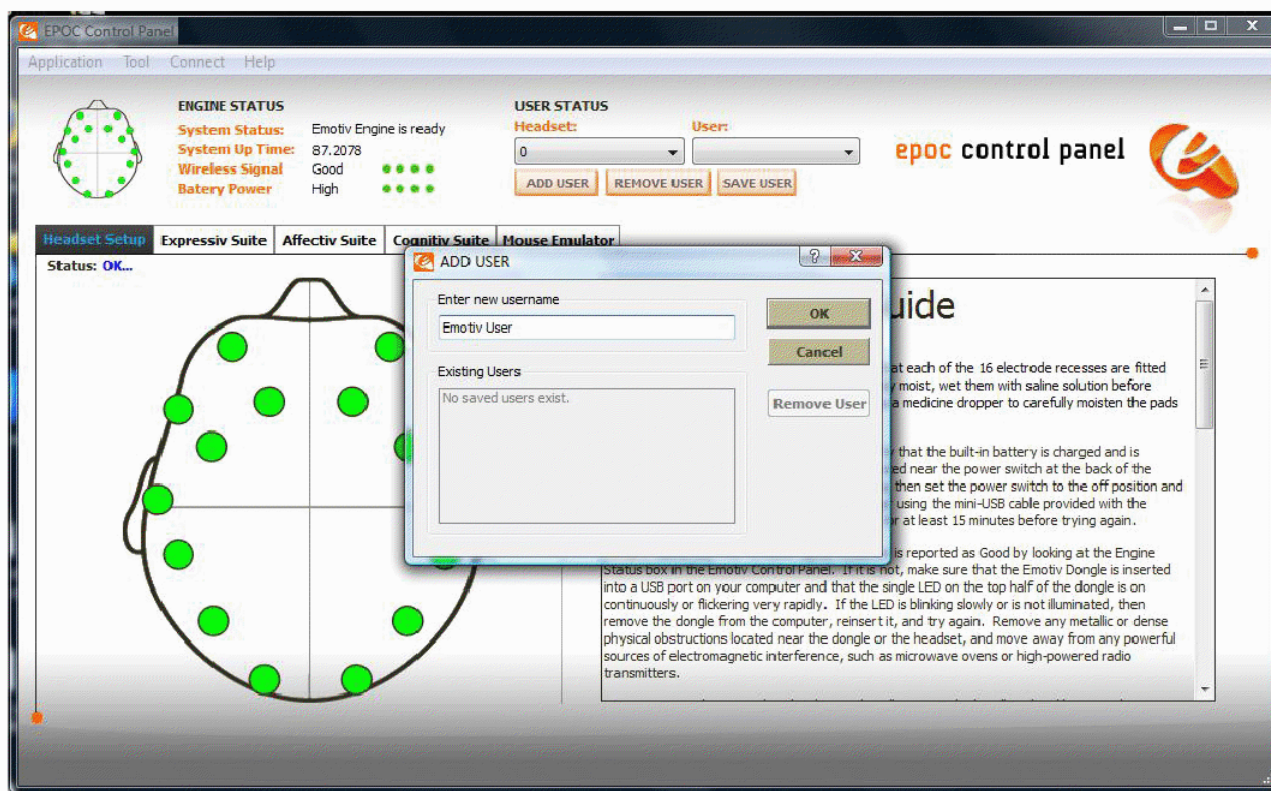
EPOC Control Panel

Application Tool Connect Help

ENGINE STATUS
System Status: Emotiv Engine is ready
System Up Time: 87.2078
Wireless Signal Good
Batery Power High

USER STATUS
Headset: User:
0
ADD USER REMOVE USER SAVE USER

epoc control panel

Headset Setup Expressiv Suite Affectiv Suite Cognitiv Suite Mouse Emulator

Status: OK...

ADD USER
Enter new username
Emotiv User
OK
Cancel
Existing Users
No saved users exist.
Remove User

uide

at each of the 16 electrode recesses are fitted y moist, wet them with saline solution before a medicine dropper to carefully moisten the pads

y that the built-in battery is charged and is ed near the power switch at the back of the then set the power switch to the off position and using the mini-USB cable provided with the r at least 15 minutes before trying again.

is reported as Good by looking at the Engine Status box in the Emotiv Control Panel. If it is not, make sure that the Emotiv Dongle is inserted into a USB port on your computer and that the single LED on the top half of the dongle is on continuously or flickering very rapidly. If the LED is blinking slowly or is not illuminated, then remove the dongle from the computer, reinsert it, and try again. Remove any metallic or dense physical obstructions located near the dongle or the headset, and move away from any powerful sources of electromagnetic interference, such as microwave ovens or high-powered radio transmitters.